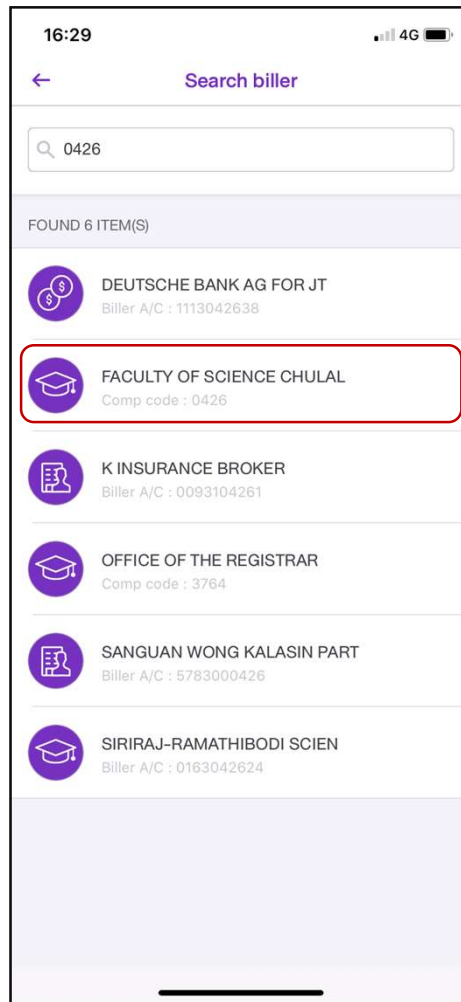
16:29
4G

←
Search biller

0426

FOUND 6 ITEM(S)

DEUTSCHE BANK AG FOR JT
Biller A/C : 1113042638

FACULTY OF SCIENCE CHULAL
Comp code : 0426

K INSURANCE BROKER
Biller A/C : 0093104261

OFFICE OF THE REGISTRAR
Comp code : 3764

SANGUAN WONG KALASIN PART
Biller A/C : 5783000426

SIRIRAJ-RAMATHIBODI SCIEN
Biller A/C : 0163042624